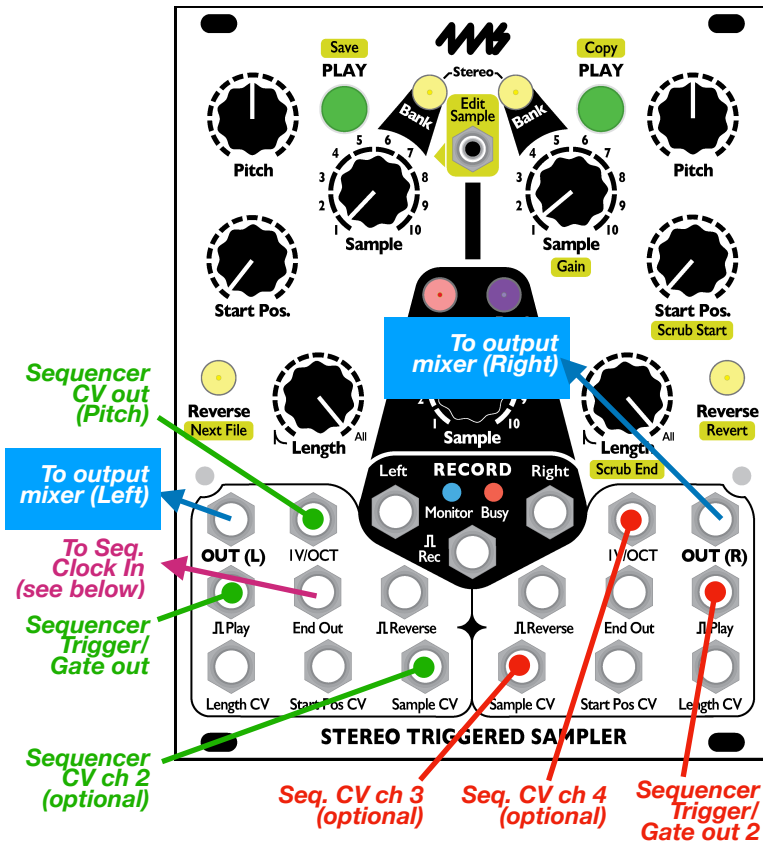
Save
PLAY
Stereo
Copy
PLAY
Bank
Edit Sample
Bank
Pitch
Pitch
1 2 3 4 5 6 7 8 9 10
1 2 3 4 5 6 7 8 9 10
Sample
Sample
Gain
Start Pos.
Start Pos.
Scrub Start
To output mixer (Right)
Sequencer CV out (Pitch)
Reverse
Next File
Length
All
1
10
Sample
Length
All
Reverse
Revert
Scrub End
To output mixer (Left)
Left
RECORD
Right
Monitor
Busy
Rec
OUT (L)
1V/OCT
1V/OCT
OUT (R)
To Seq. Clock In (see below)
Play
End Out
Reverse
Reverse
End Out
Play
Sequencer Trigger/ Gate out
Length CV
Start Pos CV
Sample CV
Sample CV
Start Pos CV
Length CV
STEREO TRIGGERED SAMPLER
Sequencer CV ch 2 (optional)
Seq. CV ch 3 (optional)
Seq. CV ch 4 (optional)
Sequencer Trigger/ Gate out 2